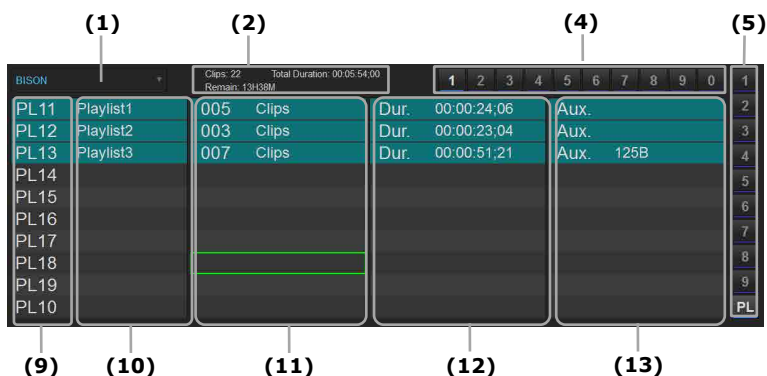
(1) (2) (4) (5)

BISON

Clips: 22 Total Duration: 00:05:54;00
Remain: 13H38M

1 2 3 4 5 6 7 8 9 0

1
2
3
4
5
6
7
8
9
PL

| | | | | | |
|---|---|---|---|---|---|
| PL11 | Playlist1 | 005 | Clips | Dur. 00:00:24;06 | Aux. |
| PL12 | Playlist2 | 003 | Clips | Dur. 00:00:23;04 | Aux. |
| PL13 | Playlist3 | 007 | Clips | Dur. 00:00:51;21 | Aux. 125B |
| PL14 | | | | | |
| PL15 | | | | | |
| PL16 | | | | | |
| PL17 | | | | | |
| PL18 | | | | | |
| PL19 | | | | | |
| PL10 | | | | | |

(9) (10) (11) (12) (13)